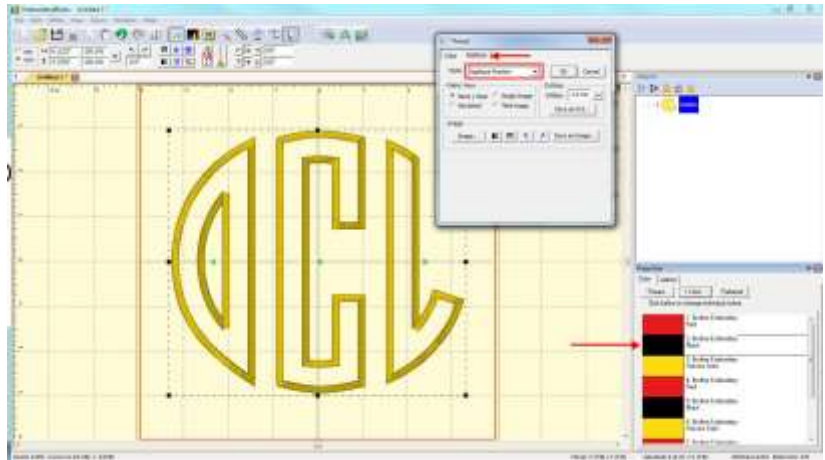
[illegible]

Applique Position

OK

Cancel

Brother Embroidery Red

Brother Embroidery Black

Brother Embroidery Harvest Gold

Brother Embroidery Red

Brother Embroidery Black

Brother Embroidery Harvest Gold

Brother Embroidery

Thread

1 Color

Preferred